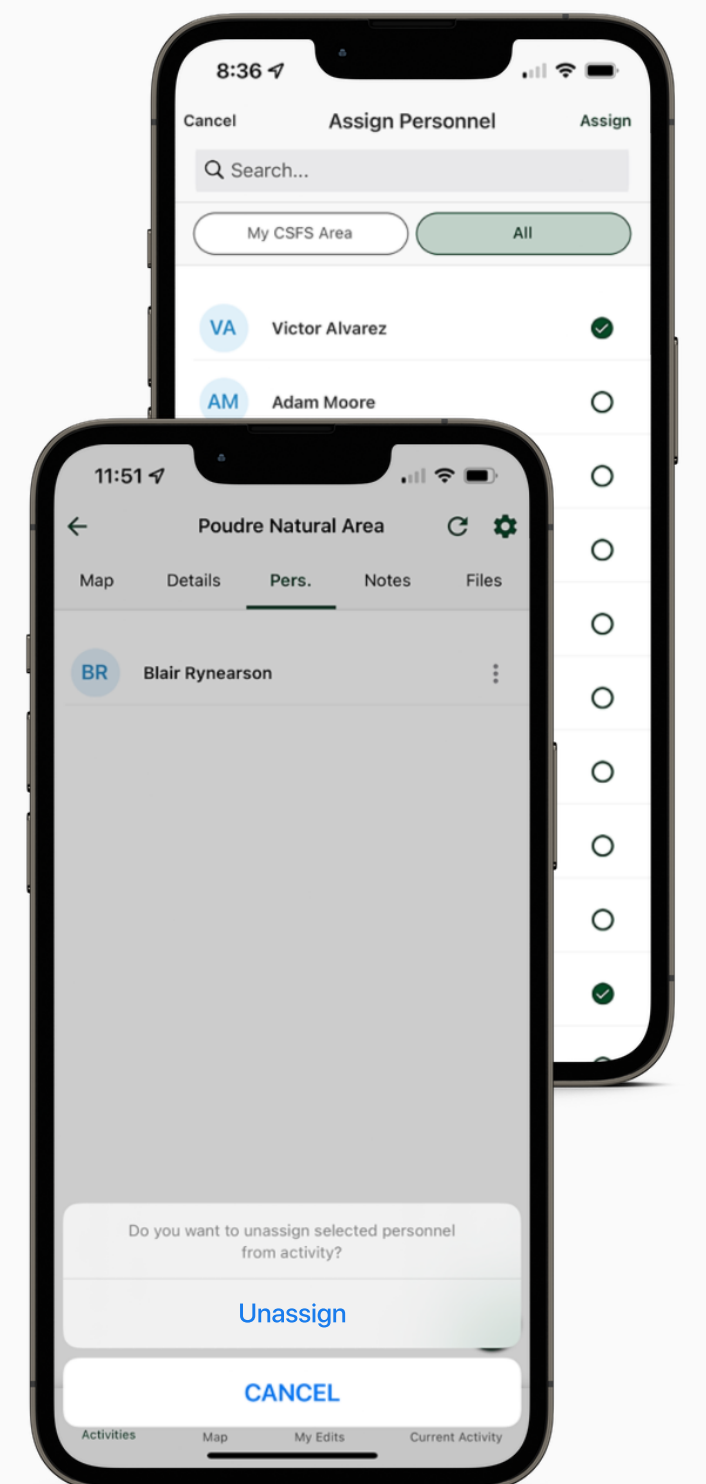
8:36

Cancel Assign Personnel Assign

Search...

My CSFS Area All

VA Victor Alvarez

AM Adam Moore

11:51

Poudre Natural Area

Map Details Pers. Notes Files

BR Blair Rynearson

Do you want to unassign selected personnel from activity?

Unassign

CANCEL

Activities Map My Edits Current Activity